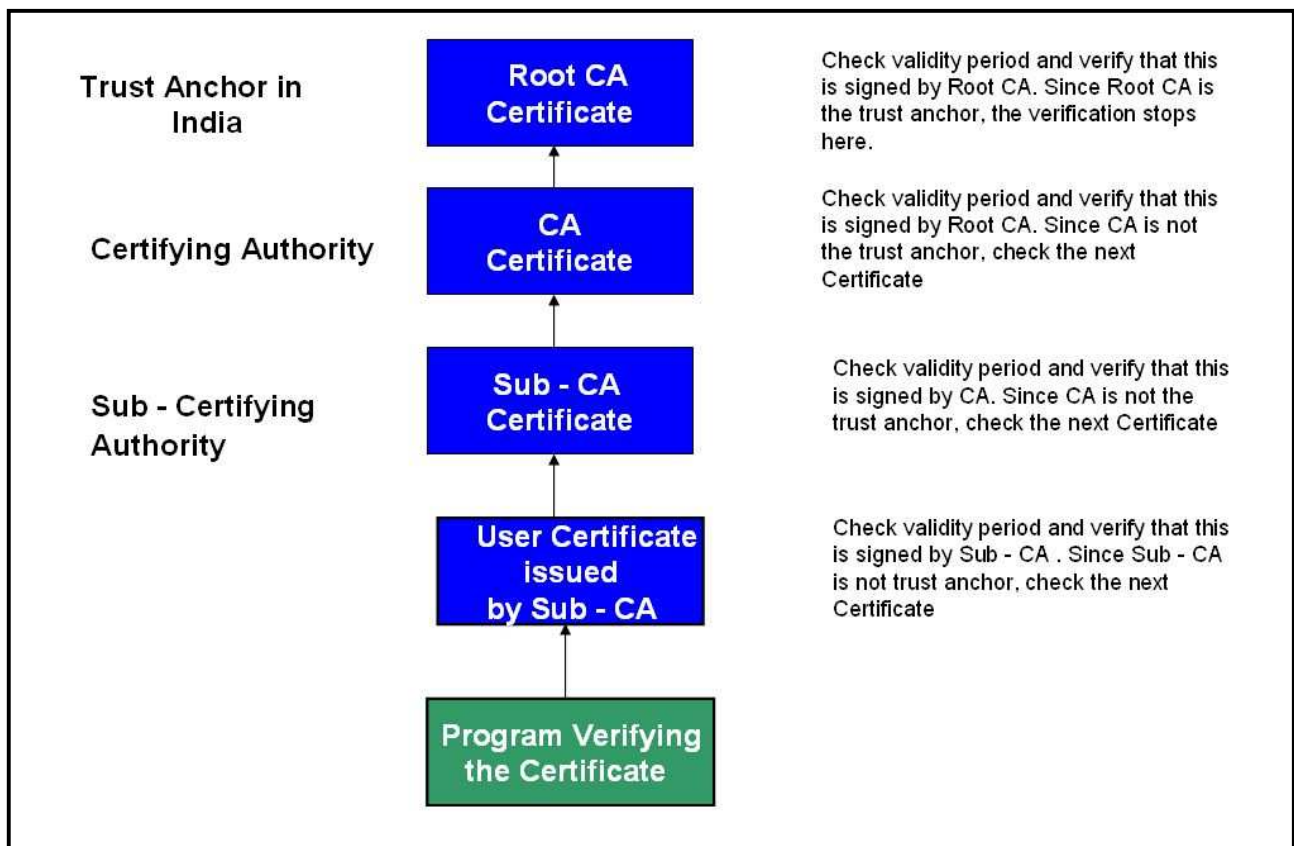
Trust Anchor in India

Root CA Certificate

Check validity period and verify that this is signed by Root CA. Since Root CA is the trust anchor, the verification stops here.

Certifying Authority

CA Certificate

Check validity period and verify that this is signed by Root CA. Since CA is not the trust anchor, check the next Certificate

Sub - Certifying Authority

Sub - CA Certificate

Check validity period and verify that this is signed by CA. Since CA is not the trust anchor, check the next Certificate

User Certificate issued by Sub - CA

Check validity period and verify that this is signed by Sub - CA . Since Sub - CA is not trust anchor, check the next Certificate

Program Verifying the Certificate